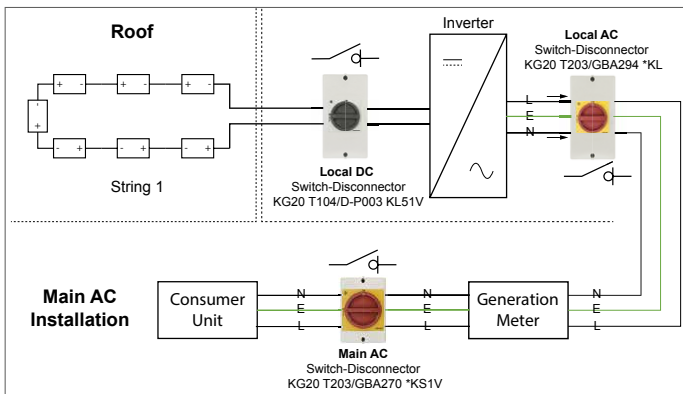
Roof

Inverter

Local AC
Switch-Disconnector
KG20 T203/GBA294 *KL

+ -
+ -
+ -
- +
- +
- +
-
+

String 1

Local DC
Switch-Disconnector
KG20 T104/D-P003 KL51V

L
E
N

Main AC Installation

Consumer Unit

N
E
L

N
E
L

Generation Meter

N
E
L

Main AC
Switch-Disconnector
KG20 T203/GBA270 *KS1V